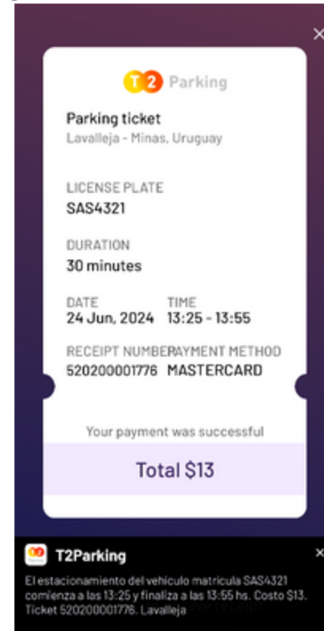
T2 Parking

Parking ticket
Lavalleja - Minas, Uruguay

LICENSE PLATE
SAS4321

DURATION
30 minutes

DATE
24 Jun, 2024

TIME
13:25 - 13:55

RECEIPT NUMBER
520200001776

PAYMENT METHOD
MASTERCARD

Your payment was successful

Total $13

T2Parking
El estacionamiento del vehículo matrícula SAS4321 comienza a las 13:25 y finaliza a las 13:55 hs. Costo $13. Ticket 520200001776. Lavalleja